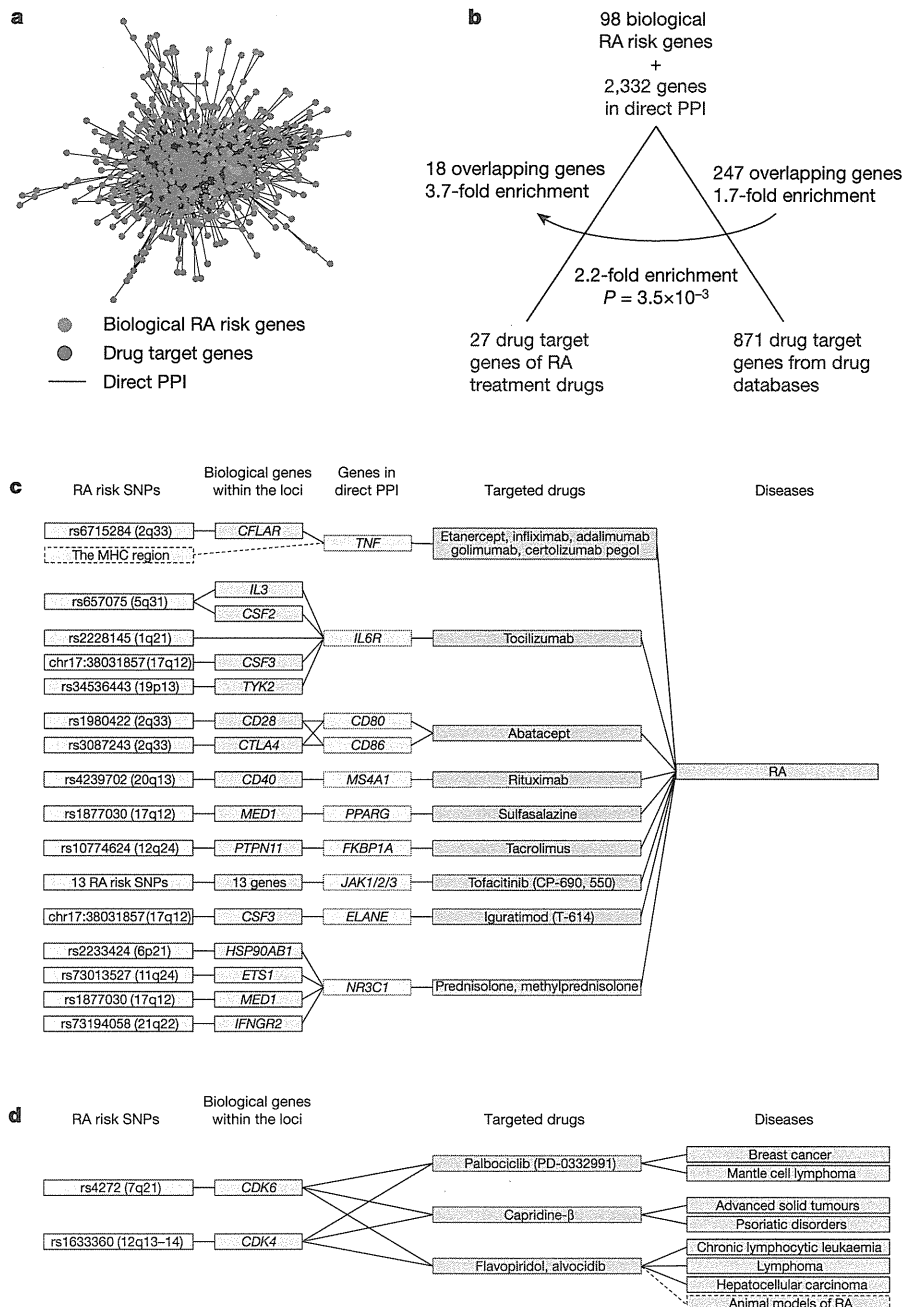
a

Biological RA risk genes
Drug target genes
Direct PPI

b

98 biological RA risk genes + 2,332 genes in direct PPI

18 overlapping genes 3.7-fold enrichment

247 overlapping genes 1.7-fold enrichment

2.2-fold enrichment $P = 3.5\times10^{-3}$

27 drug target genes of RA treatment drugs

871 drug target genes from drug databases

c

RA risk SNPs | Biological genes within the loci | Genes in direct PPI | Targeted drugs | Diseases

rs6715284 (2q33)
The MHC region
CFLAR
TNF
Etanercept, infliximab, adalimumab golimumab, certolizumab pegol

rs657075 (5q31)
IL3
CSF2
rs2228145 (1q21)
chr17:38031857(17q12)
CSF3
rs34536443 (19p13)
TYK2
IL6R
Tocilizumab

rs1980422 (2q33)
CD28
rs3087243 (2q33)
CTLA4
CD80
CD86
Abatacept

rs4239702 (20q13)
CD40
MS4A1
Rituximab

rs1877030 (17q12)
MED1
PPARG
Sulfasalazine

rs10774624 (12q24)
PTPN11
FKBP1A
Tacrolimus

13 RA risk SNPs
13 genes
JAK1/2/3
Tofacitinib (CP-690, 550)

chr17:38031857(17q12)
CSF3
ELANE
Iguratimod (T-614)

rs2233424 (6p21)
HSP90AB1
rs73013527 (11q24)
ETS1
rs1877030 (17q12)
MED1
rs73194058 (21q22)
IFNGR2
NR3C1
Prednisolone, methylprednisolone

RA

d

RA risk SNPs | Biological genes within the loci | Targeted drugs | Diseases

rs4272 (7q21)
CDK6
rs1633360 (12q13–14)
CDK4

Palbociclib (PD-0332991)
Capridine-β
Flavopiridol, alvocidib

Breast cancer
Mantle cell lymphoma
Advanced solid tumours
Psoriatic disorders
Chronic lymphocytic leukaemia
Lymphoma
Hepatocellular carcinoma
Animal models of RA